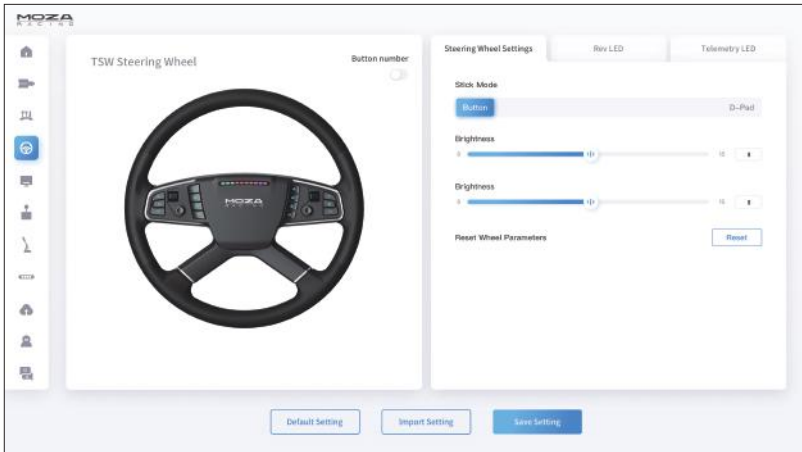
MOZA RACING

TSW Steering Wheel

Button number

Steering Wheel Settings

Rev LED

Telemetry LED

Stick Mode

Button

D-Pad

Brightness

0

15

Brightness

0

15

Reset Wheel Parameters

Reset

MOZA

Default Setting

Import Setting

Save Setting